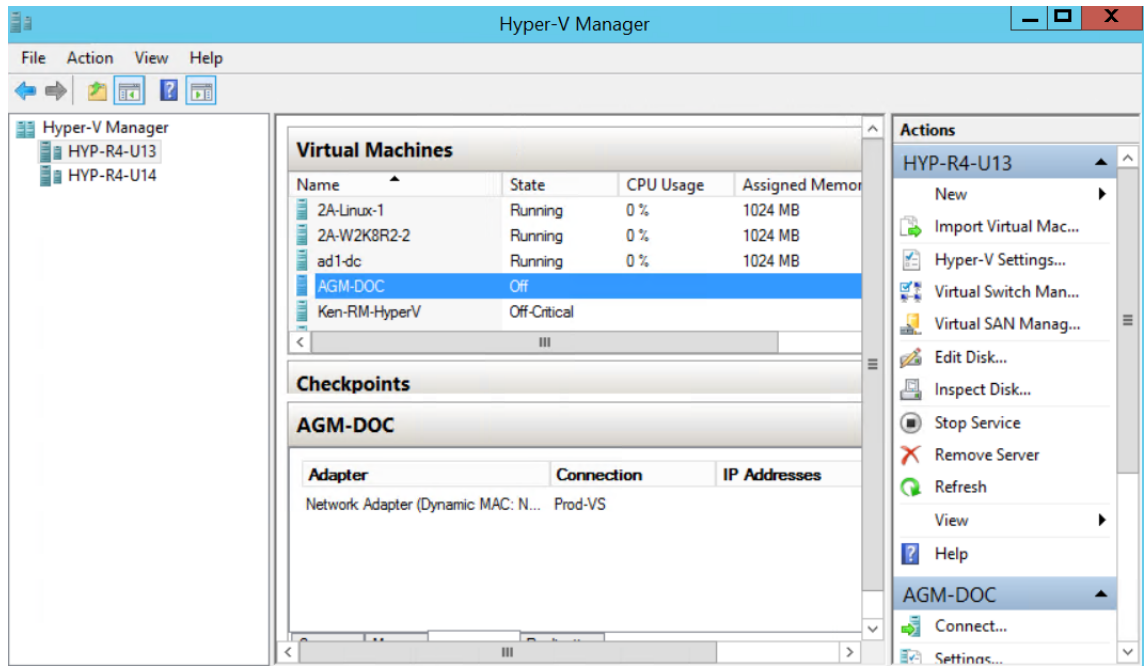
Hyper-V Manager

File Action View Help

Hyper-V Manager
HYP-R4-U13
HYP-R4-U14

Virtual Machines

| Name | State | CPU Usage | Assigned Memor |
|---|---|---|---|
| 2A-Linux-1 | Running | 0 % | 1024 MB |
| 2A-W2K8R2-2 | Running | 0 % | 1024 MB |
| ad1-dc | Running | 0 % | 1024 MB |
| AGM-DOC | Off | | |
| Ken-RM-HyperV | Off-Critical | | |

Checkpoints

AGM-DOC

| Adapter | Connection | IP Addresses |
|---|---|---|
| Network Adapter (Dynamic MAC: N... | Prod-VS | |

Actions
HYP-R4-U13
New
Import Virtual Mac...
Hyper-V Settings...
Virtual Switch Man...
Virtual SAN Manag...
Edit Disk...
Inspect Disk...
Stop Service
Remove Server
Refresh
View
Help
AGM-DOC
Connect...
Settings...